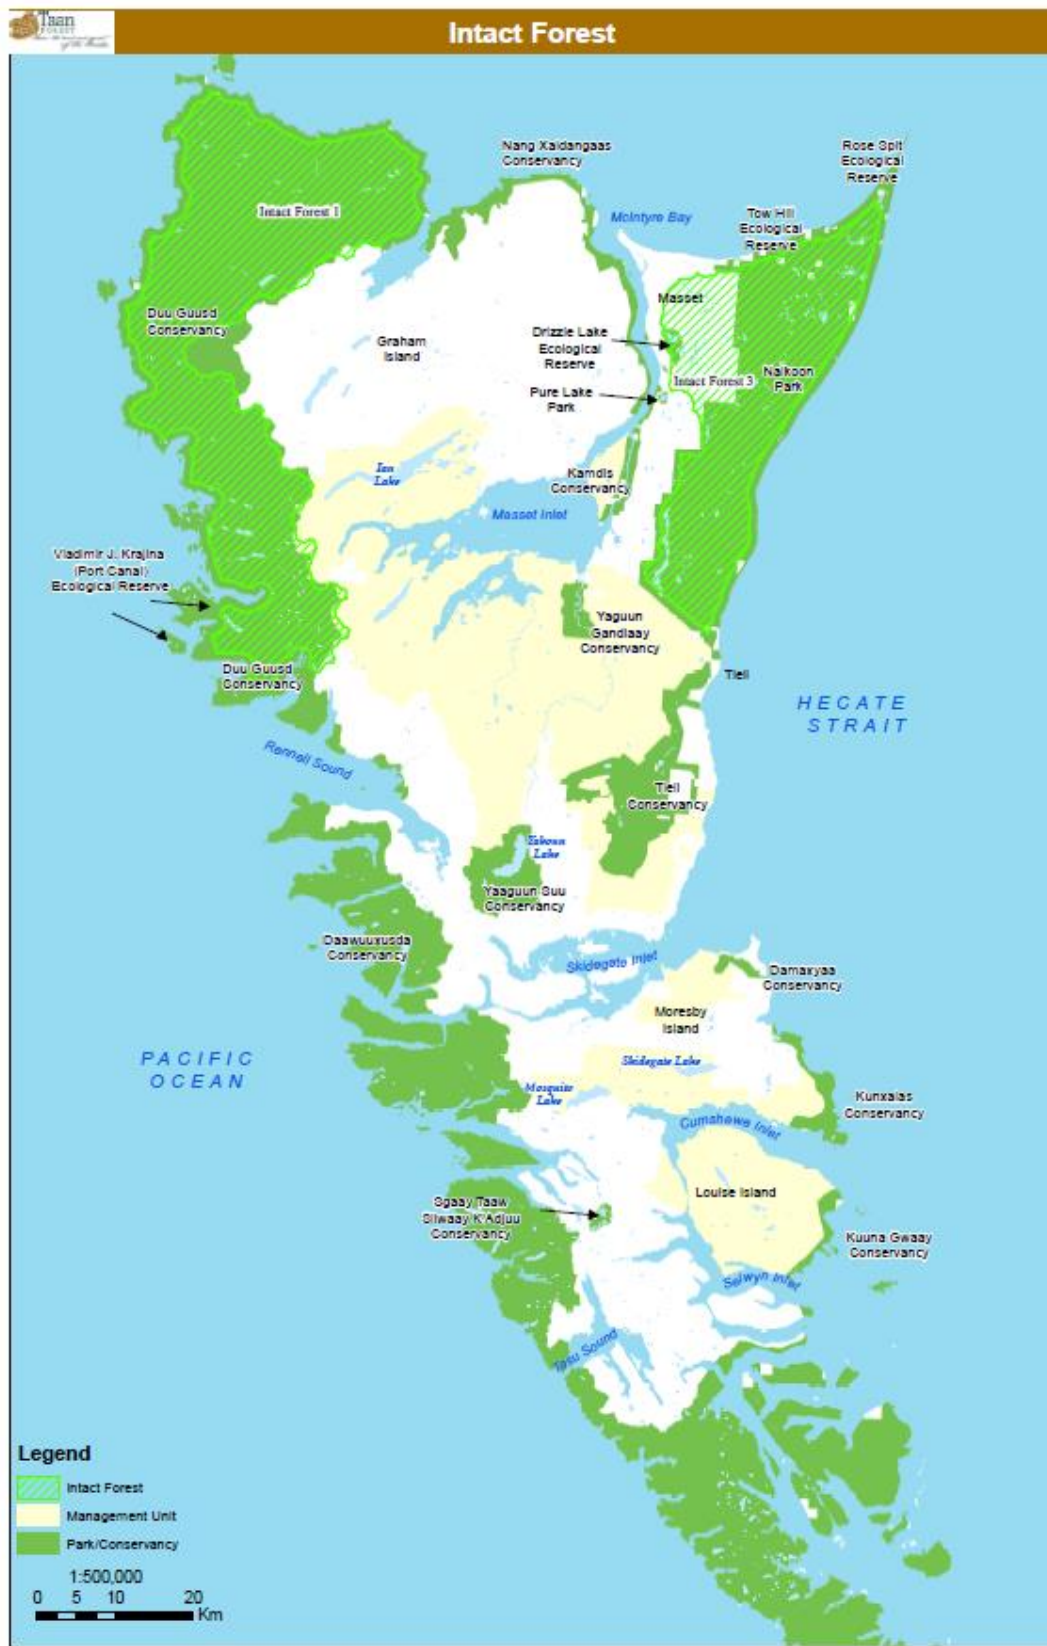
Taan FOREST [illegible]

Intact Forest

Nang Xaldangaas Conservancy

Rose Spit Ecological Reserve

Intact Forest 1

McIntyre Bay

Tow Hill Ecological Reserve

Masset

Duu Guusd Conservancy

Graham Island

Drizzle Lake Ecological Reserve

Intact Forest 3

Naikoon Park

Pure Lake Park

Ian Lake

Kamdis Conservancy

Masset Inlet

Vladimir J. Krajina (Port Canal) Ecological Reserve

Yaguun Gandlaay Conservancy

Duu Guusd Conservancy

Tlell

HECATE STRAIT

Rennell Sound

Tlell Conservancy

Yakoun Lake

Yaaguun Suu Conservancy

Daawuuxusda Conservancy

Skidegate Inlet

Damaxyaa Conservancy

Moresby Island

PACIFIC OCEAN

Skidegate Lake

Mosquito Lake

Kunxalas Conservancy

Cumshewa Inlet

Louise Island

Sgaay Taaw Siiwaay K'Adjuu Conservancy

Kuuna Gwaay Conservancy

Selwyn Inlet

Tasu Sound

Legend

Intact Forest

Management Unit

Park/Conservancy

1:500,000

0 5 10 20 Km